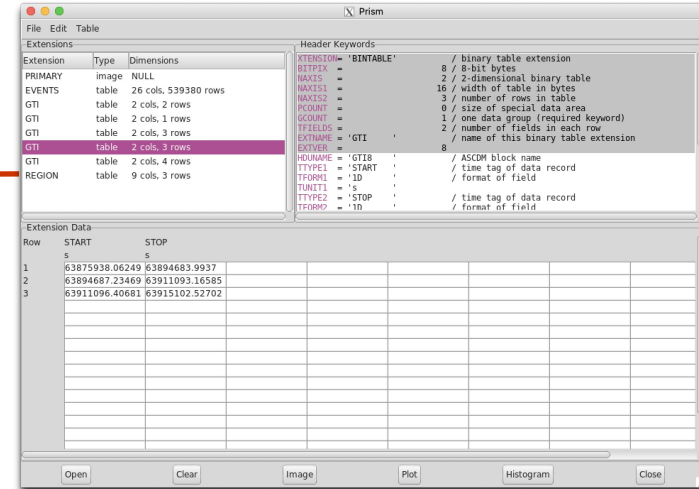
Prism

File Edit Table

Extensions

| Extension | Type | Dimensions |
|---|---|---|
| PRIMARY | image | NULL |
| EVENTS | table | 26 cols, 539380 rows |
| GTI | table | 2 cols, 2 rows |
| GTI | table | 2 cols, 1 rows |
| GTI | table | 2 cols, 3 rows |
| GTI | table | 2 cols, 3 rows |
| GTI | table | 2 cols, 4 rows |
| REGION | table | 9 cols, 3 rows |

Header Keywords

XTENSION= 'BINTABLE' / binary table extension
BITPIX = 8 / 8-bit bytes
NAXIS = 2 / 2-dimensional binary table
NAXIS1 = 16 / width of table in bytes
NAXIS2 = 3 / number of rows in table
PCOUNT = 0 / size of special data area
GCOUNT = 1 / one data group (required keyword)
TFIELDS = 2 / number of fields in each row
EXTNAME = 'GTI ' / name of this binary table extension
EXTVER = 8
HDUNAME = 'GTI8 ' / ASCDM block name
TTYPE1 = 'START ' / time tag of data record
TFORM1 = '1D ' / format of field
TUNIT1 = 's '
TTYPE2 = 'STOP ' / time tag of data record
TFORM2 = '1D ' / format of field

Extension Data

| Row | START | STOP |
|---|---|---|
| | s | s |
| 1 | 63875938.06249 | 63894683.9937 |
| 2 | 63894687.23469 | 63911093.16585 |
| 3 | 63911096.40681 | 63915102.52702 |

Open Clear Image Plot Histogram Close